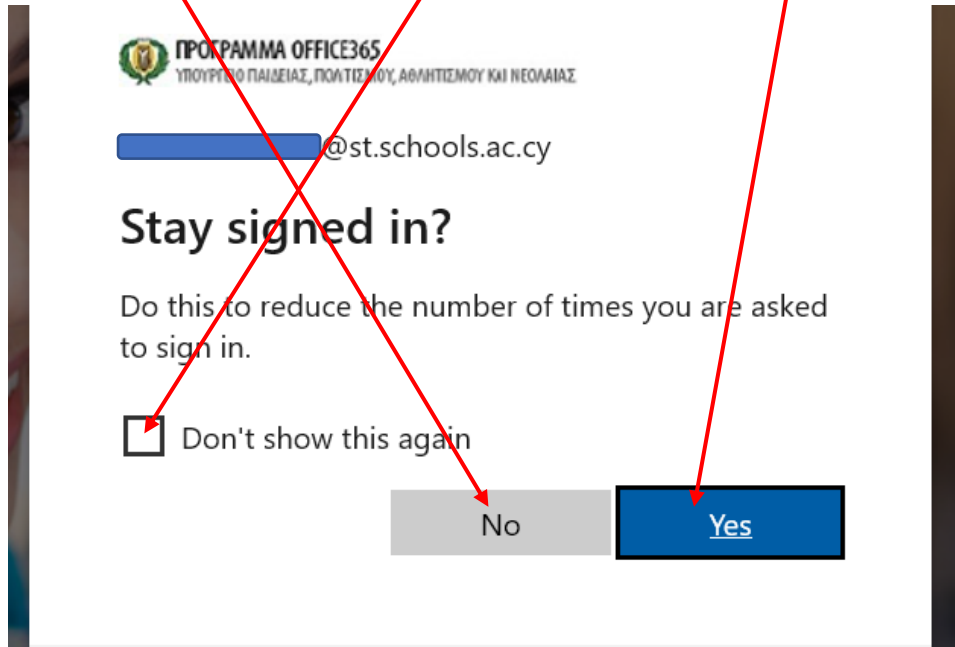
ΠΡΟΓΡΑΜΜΑ OFFICE365
ΥΠΟΥΡΓΕΙΟ ΠΑΙΔΕΙΑΣ, ΠΟΛΙΤΙΣΜΟΥ, ΑΘΛΗΤΙΣΜΟΥ ΚΑΙ ΝΕΟΛΑΙΑΣ

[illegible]@st.schools.ac.cy

Stay signed in?

Do this to reduce the number of times you are asked to sign in.

Don't show this again

No

Yes